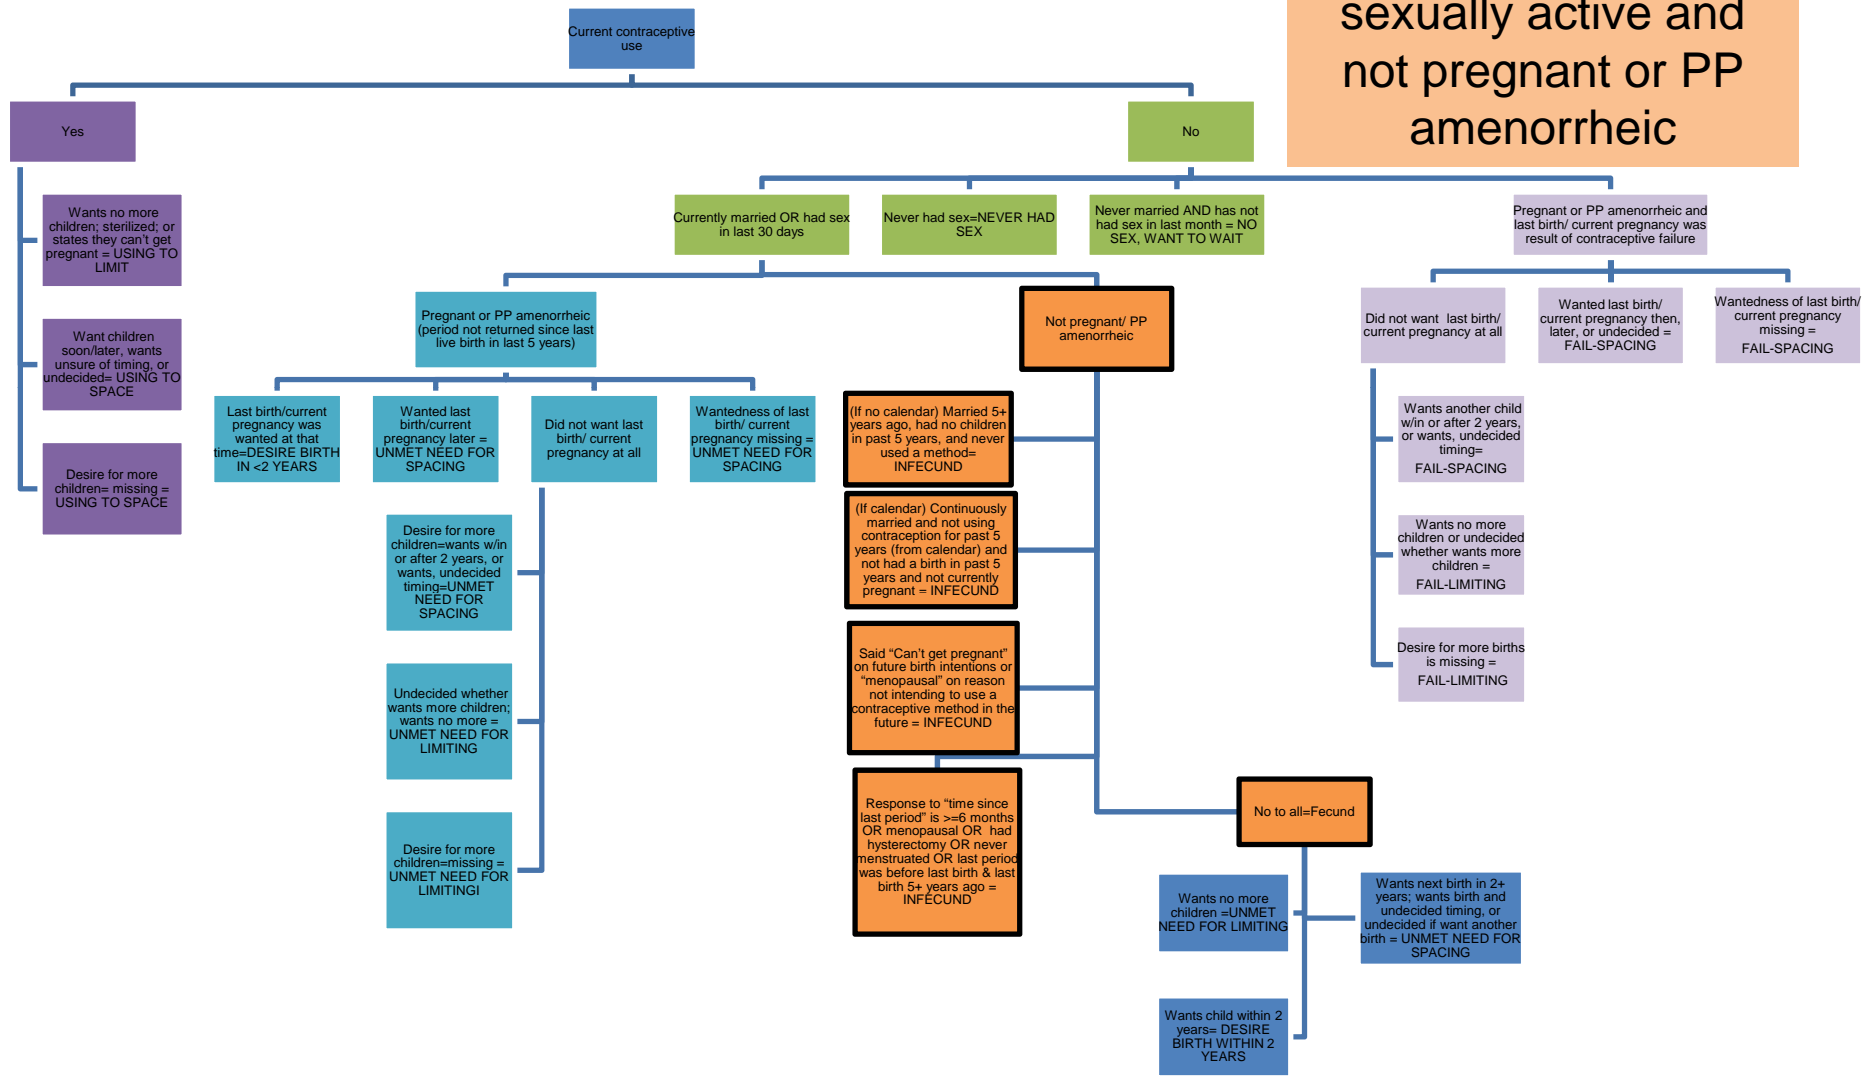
sexually active and not pregnant or PP amenorrheic

Current contraceptive use

Yes

No

Wants no more children; sterilized; or states they can't get pregnant = USING TO LIMIT

Want children soon/later, wants unsure of timing, or undecided= USING TO SPACE

Desire for more children= missing = USING TO SPACE

Currently married OR had sex in last 30 days

Never had sex=NEVER HAD SEX

Never married AND has not had sex in last month = NO SEX, WANT TO WAIT

Pregnant or PP amenorrheic and last birth/ current pregnancy was result of contraceptive failure

Pregnant or PP amenorrheic (period not returned since last live birth in last 5 years)

Not pregnant/ PP amenorrheic

Did not want last birth/ current pregnancy at all

Wanted last birth/ current pregnancy then, later, or undecided = FAIL-SPACING

Wantedness of last birth/ current pregnancy missing = FAIL-SPACING

Last birth/current pregnancy was wanted at that time=DESIRE BIRTH IN <2 YEARS

Wanted last birth/current pregnancy later = UNMET NEED FOR SPACING

Did not want last birth/ current pregnancy at all

Wantedness of last birth/ current pregnancy missing = UNMET NEED FOR SPACING

(If no calendar) Married 5+ years ago, had no children in past 5 years, and never used a method= INFECUND

Wants another child w/in or after 2 years, or wants, undecided timing= FAIL-SPACING

(If calendar) Continuously married and not using contraception for past 5 years (from calendar) and not had a birth in past 5 years and not currently pregnant = INFECUND

Wants no more children or undecided whether wants more children = FAIL-LIMITING

Desire for more children=wants w/in or after 2 years, or wants, undecided timing=UNMET NEED FOR SPACING

Said "Can't get pregnant" on future birth intentions or "menopausal" on reason not intending to use a contraceptive method in the future = INFECUND

Desire for more births is missing = FAIL-LIMITING

Undecided whether wants more children; wants no more = UNMET NEED FOR LIMITING

Response to "time since last period" is >=6 months OR menopausal OR had hysterectomy OR never menstruated OR last period was before last birth & last birth 5+ years ago = INFECUND

No to all=Fecund

Desire for more children=missing = UNMET NEED FOR LIMITINGI

Wants no more children =UNMET NEED FOR LIMITING

Wants next birth in 2+ years; wants birth and undecided timing, or undecided if want another birth = UNMET NEED FOR SPACING

Wants child within 2 years= DESIRE BIRTH WITHIN 2 YEARS